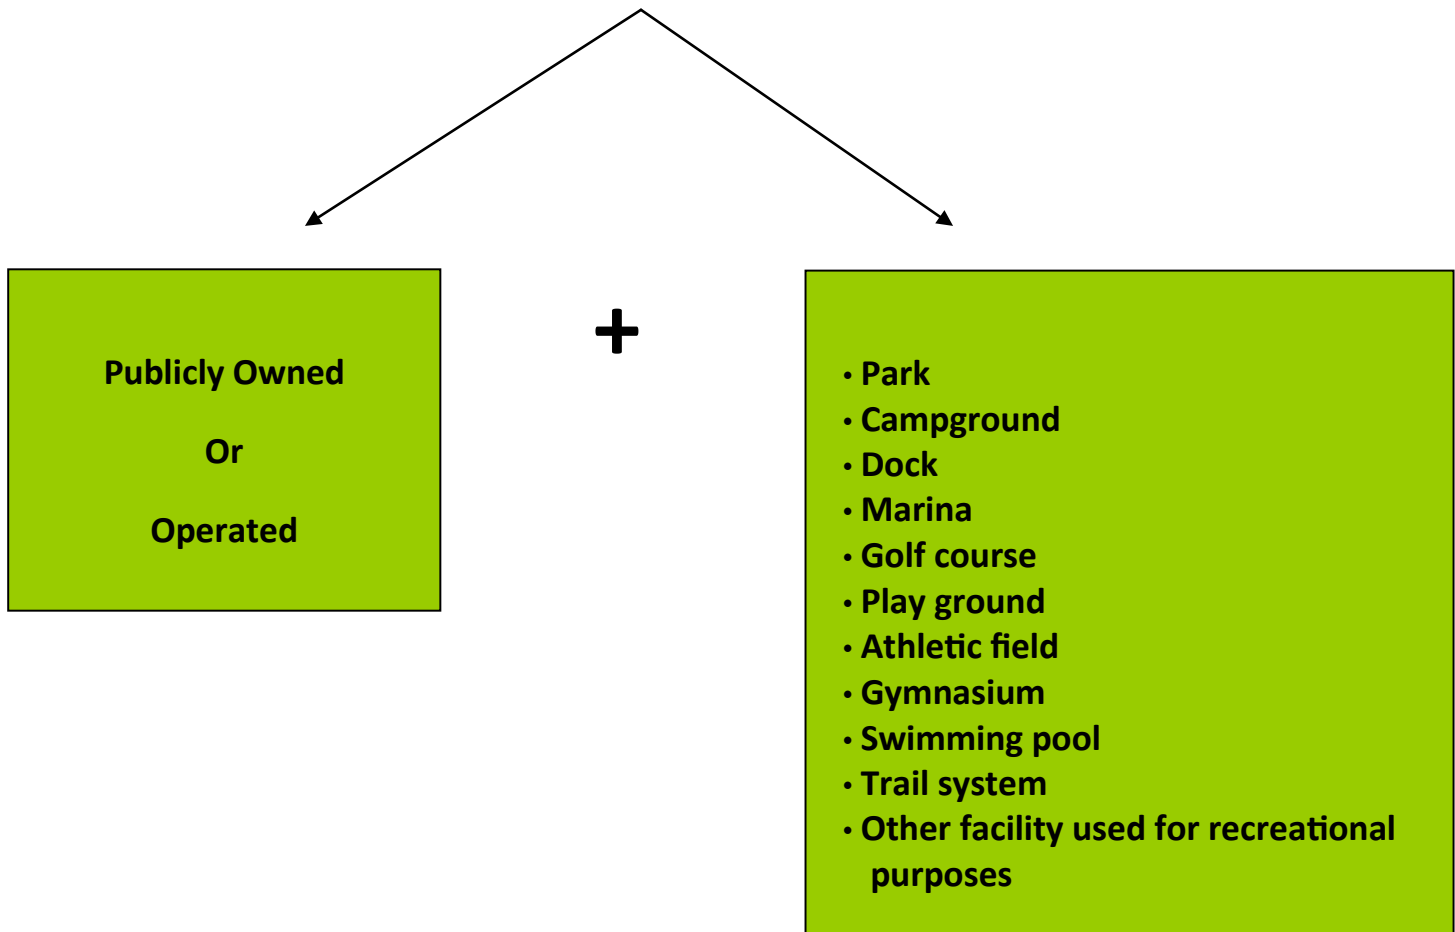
Publicly Owned

Or

Operated

+

- Park
- Campground
- Dock
- Marina
- Golf course
- Play ground
- Athletic field
- Gymnasium
- Swimming pool
- Trail system
- Other facility used for recreational purposes